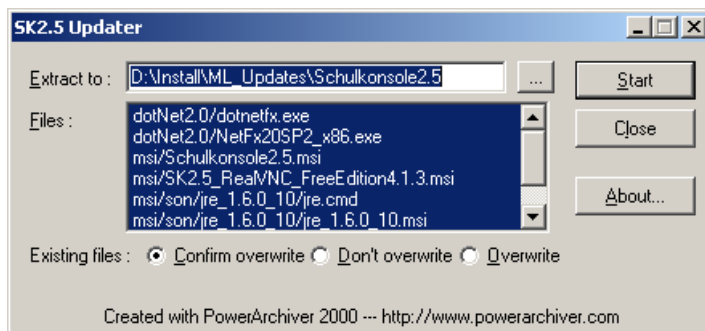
SK2.5 Updater

Extract to : D:\Install\ML_Updates\Schulkonsole2.5 ...

Start

Files :

dotNet2.0/dotnetfx.exe
dotNet2.0/NetFx20SP2_x86.exe
msi/Schulkonsole2.5.msi
msi/SK2.5_RealVNC_FreeEdition4.1.3.msi
msi/son/jre_1.6.0_10/jre.cmd
msi/son/jre_1.6.0_10/jre_1.6.0_10.msi

Close

About...

Existing files : Confirm overwrite Don't overwrite Overwrite

Created with PowerArchiver 2000 --- http://www.powerarchiver.com